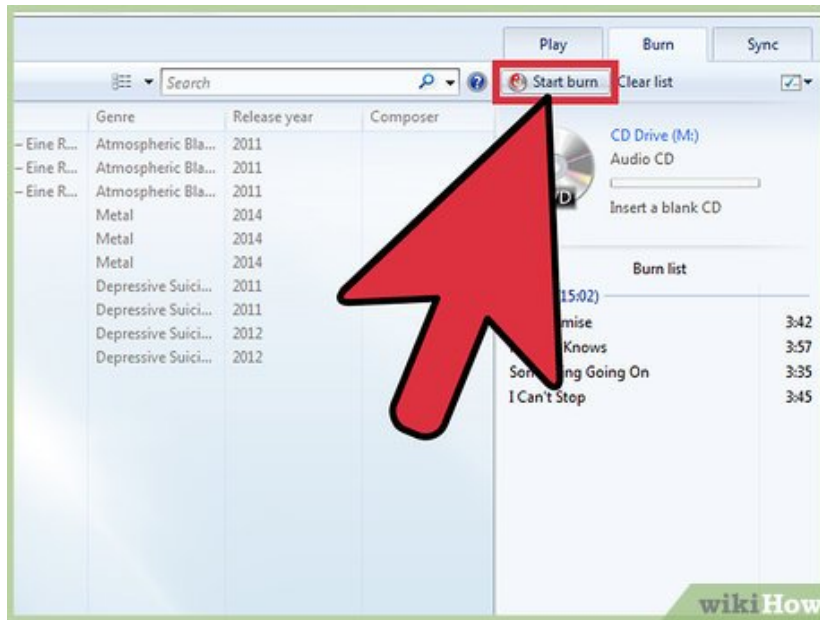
Play Burn Sync

Search

Start burn Clear list

Genre | Release year | Composer
--- | --- | ---
– Eine R... Atmospheric Bla... | 2011 |
– Eine R... Atmospheric Bla... | 2011 |
– Eine R... Atmospheric Bla... | 2011 |
Metal | 2014 |
Metal | 2014 |
Metal | 2014 |
Depressive Suici... | 2011 |
Depressive Suici... | 2011 |
Depressive Suici... | 2012 |
Depressive Suici... | 2012 |

CD Drive (M:)
Audio CD

Insert a blank CD

Burn list

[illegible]15:02)

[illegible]mise 3:42
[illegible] Knows 3:57
Som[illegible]ng Going On 3:35
I Can't Stop 3:45

wikiHow